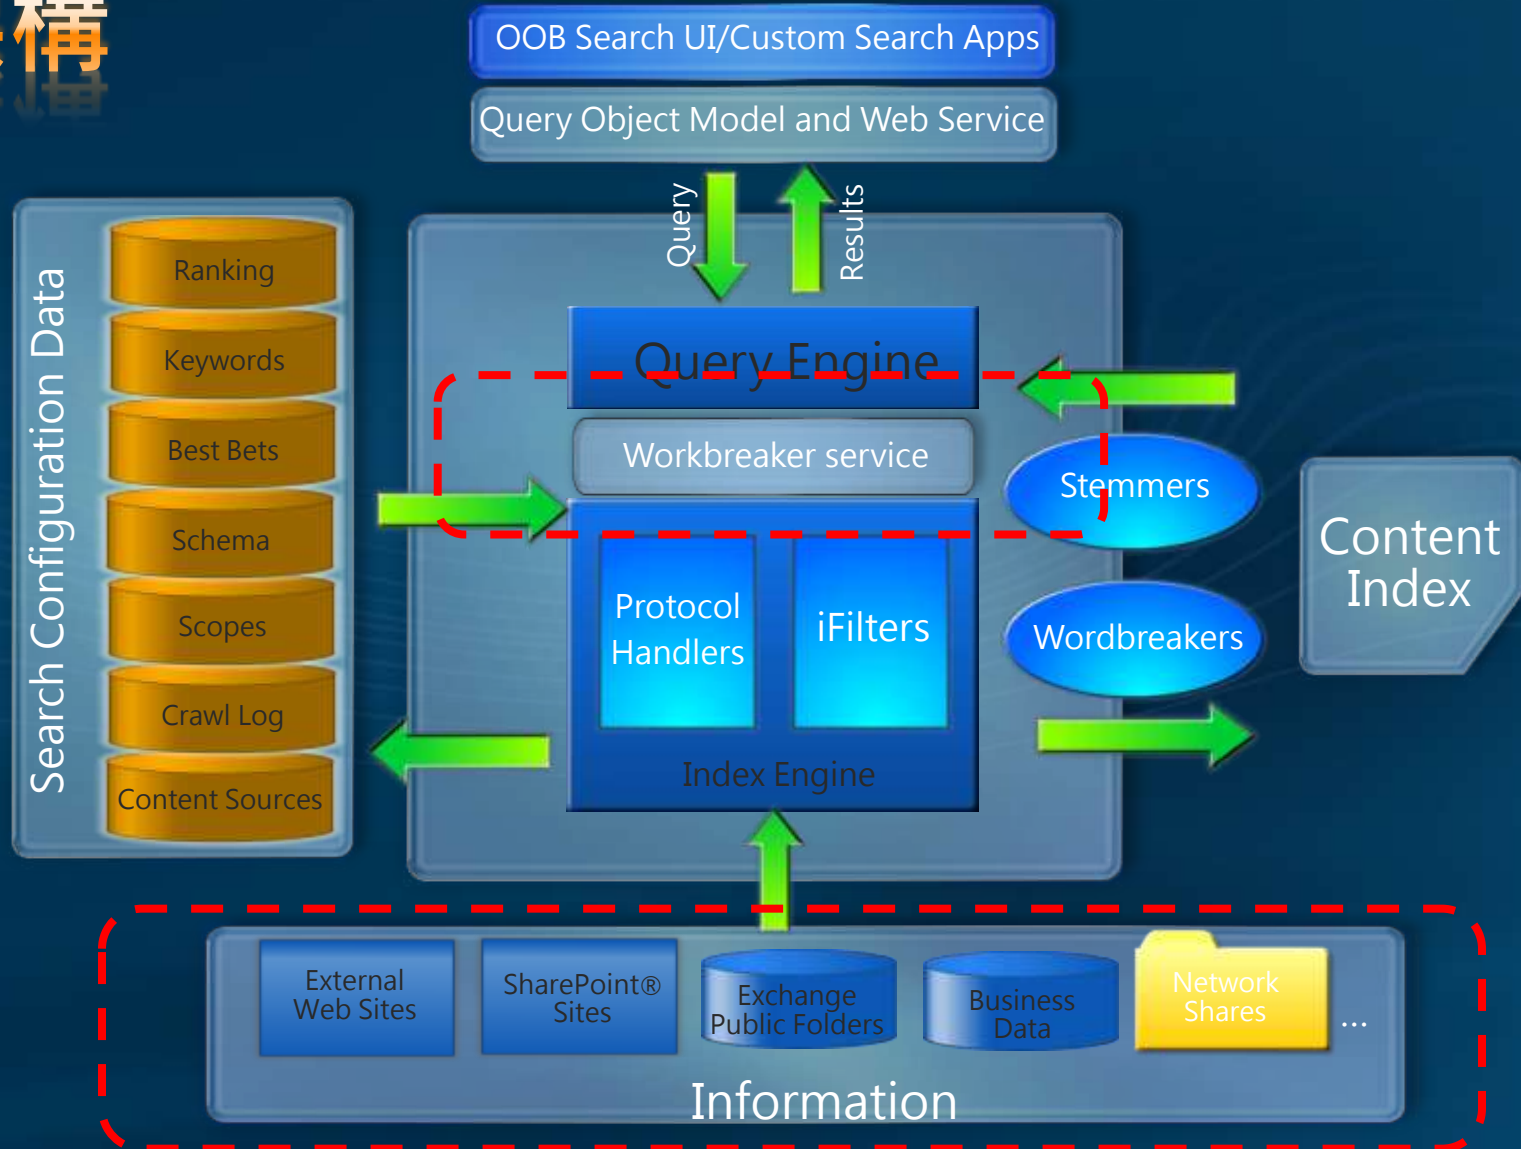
構

OOB Search UI/Custom Search Apps

Query Object Model and Web Service

Query

Results

Search Configuration Data

Ranking

Keywords

Best Bets

Schema

Scopes

Crawl Log

Content Sources

Query Engine

Workbreaker service

Stemmers

Protocol Handlers

iFilters

Wordbreakers

Index Engine

Content Index

External Web Sites

SharePoint® Sites

Exchange Public Folders

Business Data

Network Shares

...

Information